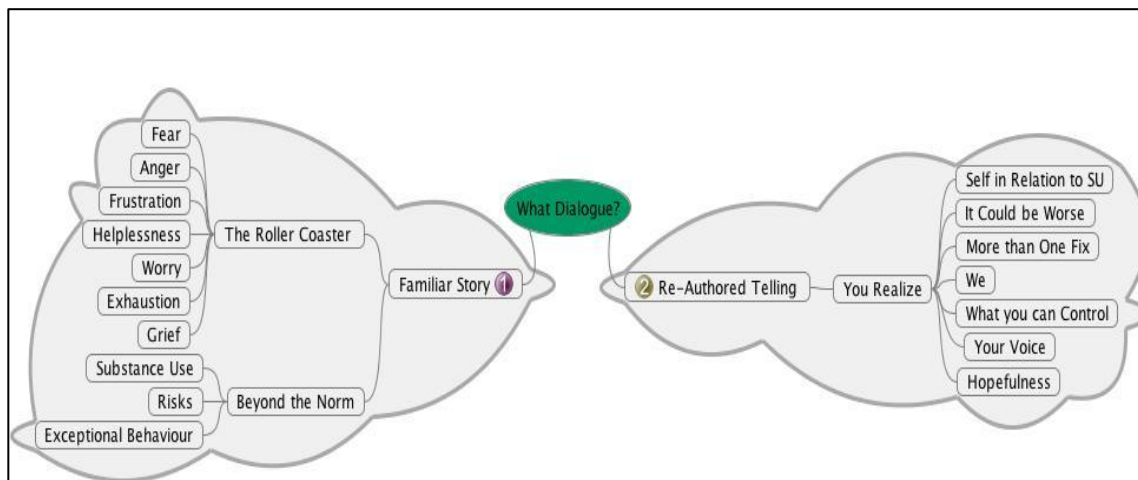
What Dialogue?

Familiar Story 1

The Roller Coaster

Fear

Anger

Frustration

Helplessness

Worry

Exhaustion

Grief

Beyond the Norm

Substance Use

Risks

Exceptional Behaviour

2 Re-Authored Telling

You Realize

Self in Relation to SU

It Could be Worse

More than One Fix

We

What you can Control

Your Voice

Hopefulness